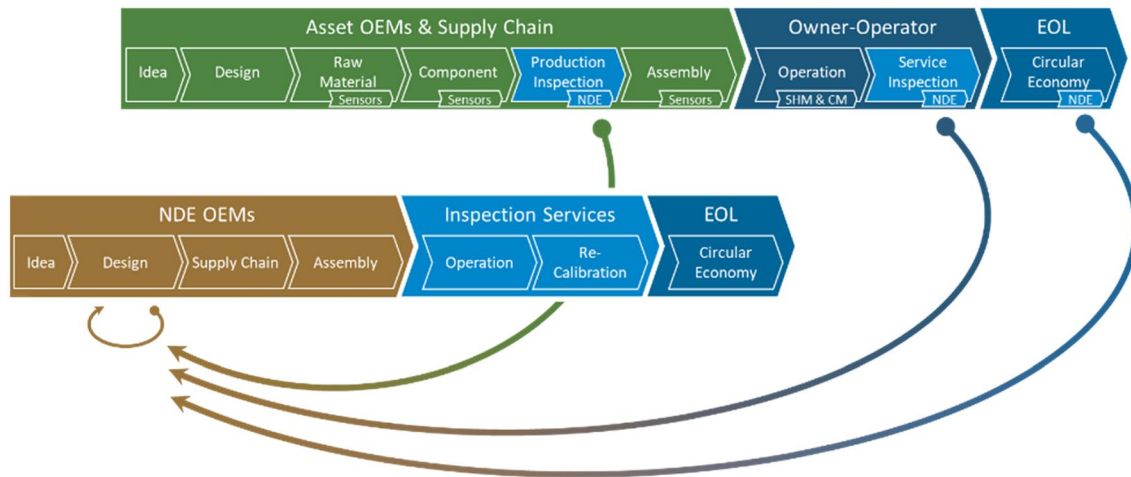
Asset OEMs & Supply Chain

Idea

Design

Raw Material
Sensors

Component
Sensors

Production Inspection
NDE

Assembly
Sensors

Owner-Operator

Operation
SHM & CM

Service Inspection
NDE

EOL

Circular Economy
NDE

NDE OEMs

Idea

Design

Supply Chain

Assembly

Inspection Services

Operation

Re-Calibration

EOL

Circular Economy